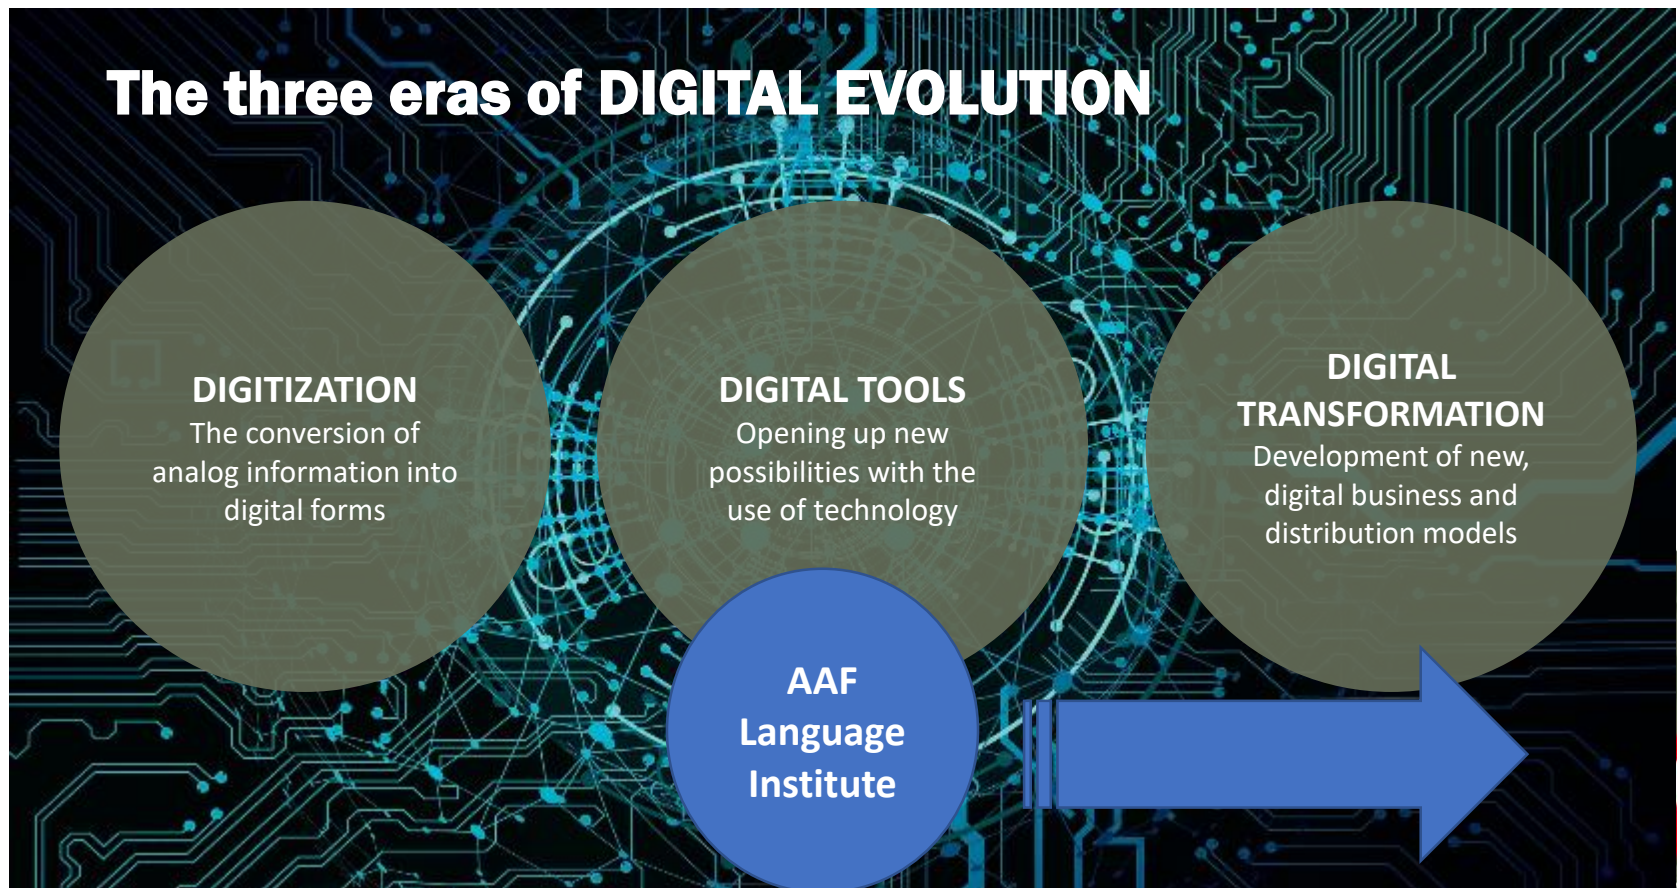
The three eras of DIGITAL EVOLUTION

DIGITIZATION
The conversion of analog information into digital forms

DIGITAL TOOLS
Opening up new possibilities with the use of technology

DIGITAL TRANSFORMATION
Development of new, digital business and distribution models

AAF Language Institute